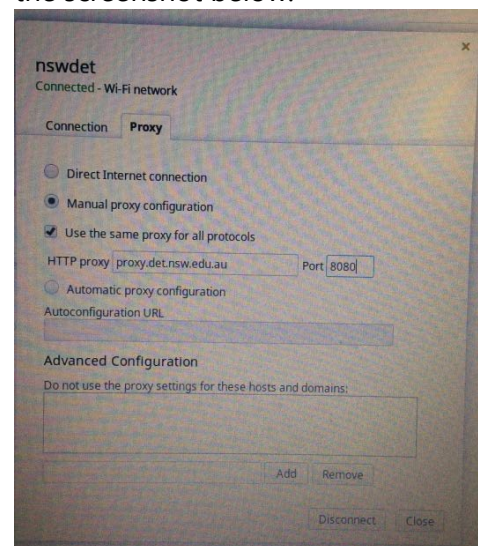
the screenshot below.

nswdet
Connected - Wi-Fi network

Connection Proxy

Direct Internet connection

Manual proxy configuration

Use the same proxy for all protocols

HTTP proxy proxy.det.nsw.edu.au Port 8080

Automatic proxy configuration

Autoconfiguration URL

Advanced Configuration

Do not use the proxy settings for these hosts and domains:

Add Remove

Disconnect Close

×